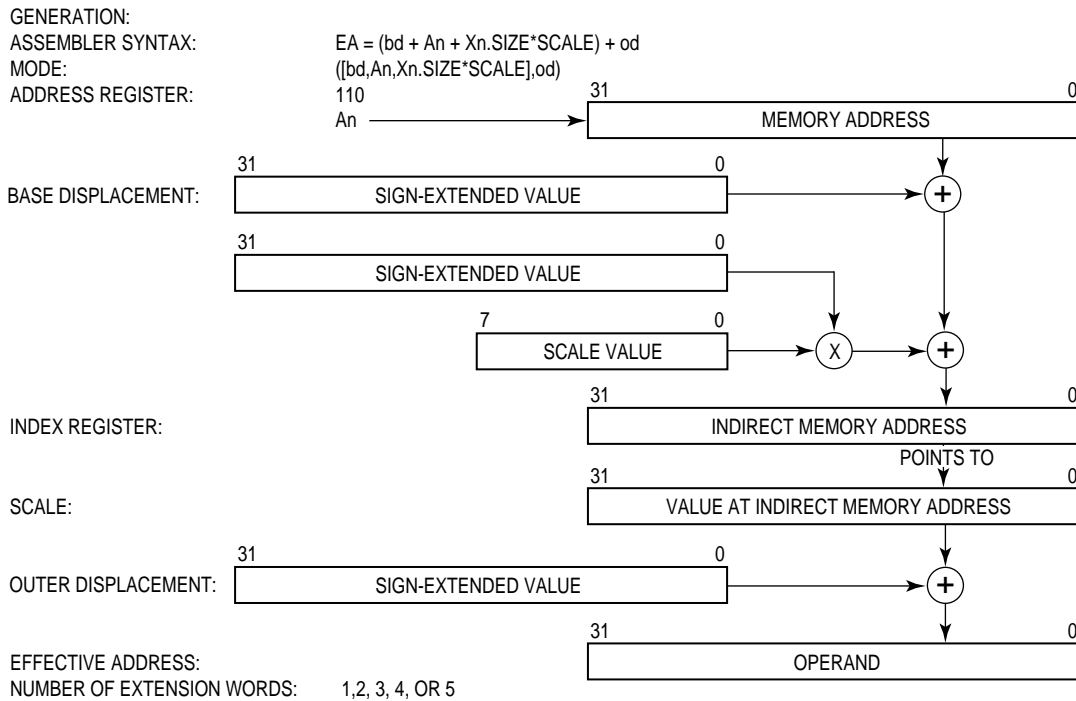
GENERATION:
ASSEMBLER SYNTAX: EA = (bd + An + Xn.SIZE*SCALE) + od
MODE: ([bd,An,Xn.SIZE*SCALE],od)
ADDRESS REGISTER: 110

An

31 0
MEMORY ADDRESS

31 0
BASE DISPLACEMENT: SIGN-EXTENDED VALUE

+

31 0
SIGN-EXTENDED VALUE

7 0
SCALE VALUE

X

+

31 0
INDEX REGISTER: INDIRECT MEMORY ADDRESS

POINTS TO

31 0
SCALE: VALUE AT INDIRECT MEMORY ADDRESS

31 0
OUTER DISPLACEMENT: SIGN-EXTENDED VALUE

+

31 0
EFFECTIVE ADDRESS: OPERAND

NUMBER OF EXTENSION WORDS: 1,2, 3, 4, OR 5